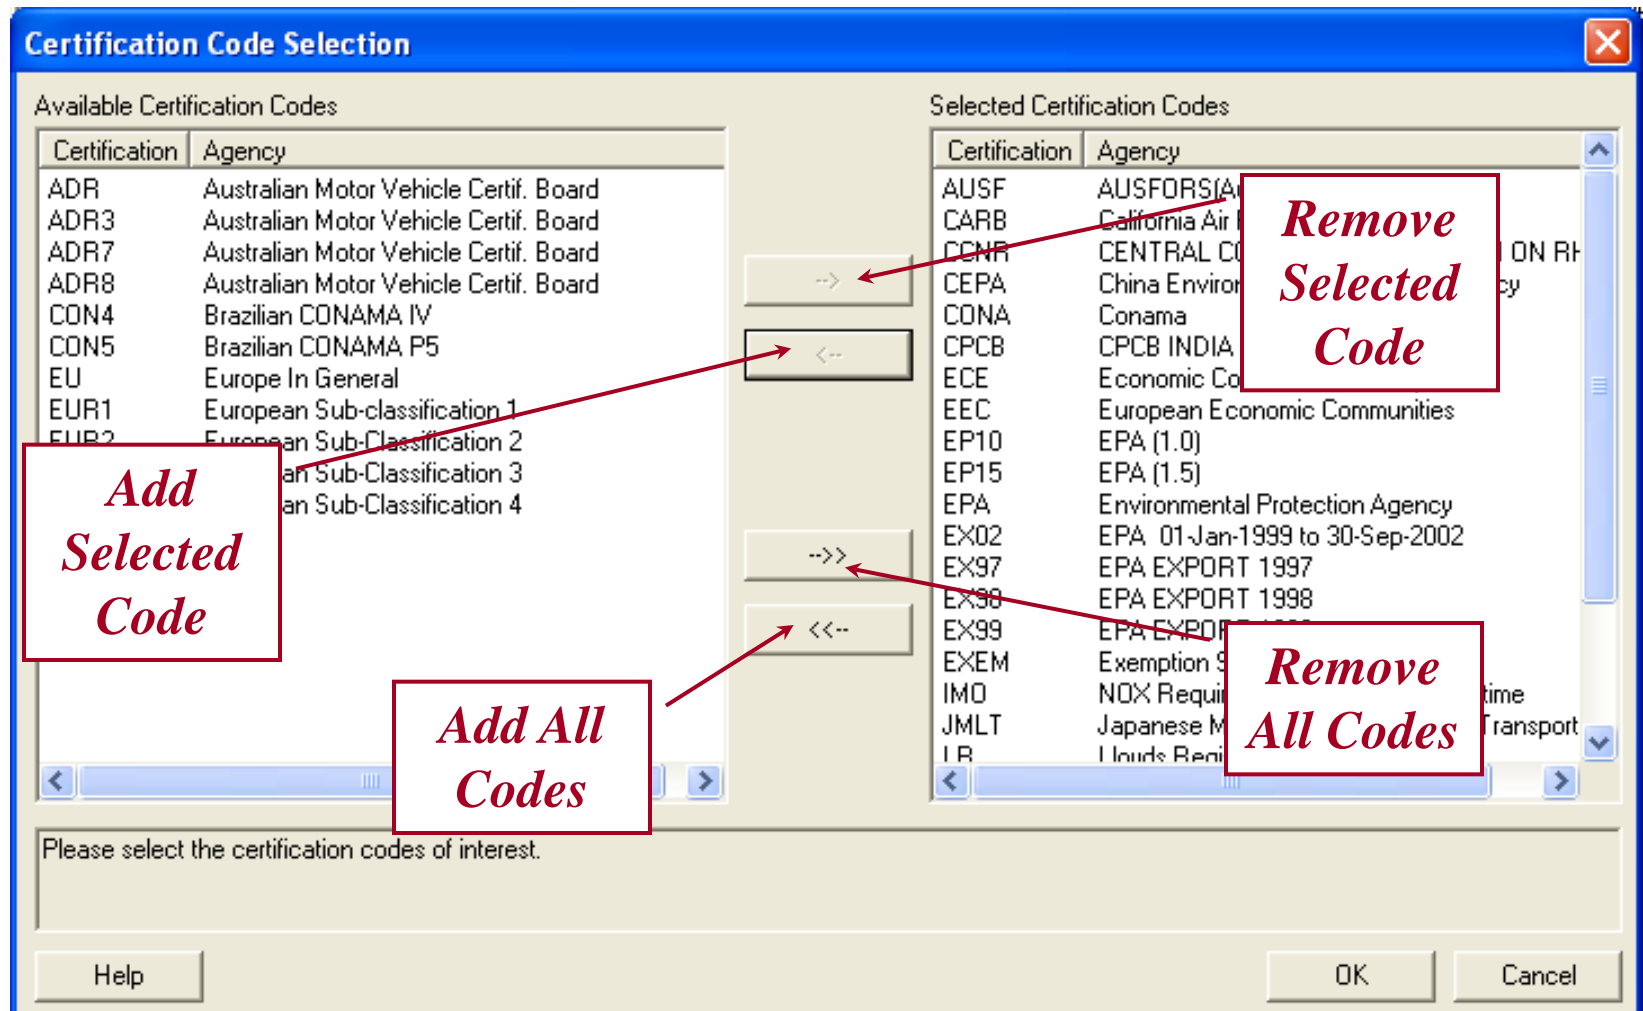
Certification Code Selection

Available Certification Codes

| Certification | Agency |
|---|---|
| ADR | Australian Motor Vehicle Certif. Board |
| ADR3 | Australian Motor Vehicle Certif. Board |
| ADR7 | Australian Motor Vehicle Certif. Board |
| ADR8 | Australian Motor Vehicle Certif. Board |
| CON4 | Brazilian CONAMA IV |
| CON5 | Brazilian CONAMA P5 |
| EU | Europe In General |
| EUR1 | European Sub-classification 1 |
| EUR2 | European Sub-Classification 2 |
| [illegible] | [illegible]an Sub-Classification 3 |
| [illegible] | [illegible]an Sub-Classification 4 |

Add Selected Code

Add All Codes

-->

<--

-->>

<<--

Selected Certification Codes

| Certification | Agency |
|---|---|
| AUSF | AUSFORS(A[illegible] |
| CARB | California Air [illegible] |
| CCNR | CENTRAL C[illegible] ON RH |
| CEPA | China Enviro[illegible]cy |
| CONA | Conama |
| CPCB | CPCB INDIA |
| ECE | Economic Co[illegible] |
| EEC | European Economic Communities |
| EP10 | EPA (1.0) |
| EP15 | EPA (1.5) |
| EPA | Environmental Protection Agency |
| EX02 | EPA 01-Jan-1999 to 30-Sep-2002 |
| EX97 | EPA EXPORT 1997 |
| EX98 | EPA EXPORT 1998 |
| EX99 | EPA EXPOR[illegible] |
| EXEM | Exemption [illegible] |
| IMO | NOX Requi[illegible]time |
| JMLT | Japanese M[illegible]Transport |
| LR | Lloyds Regi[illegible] |

Remove Selected Code

Remove All Codes

Please select the certification codes of interest.

Help

OK

Cancel